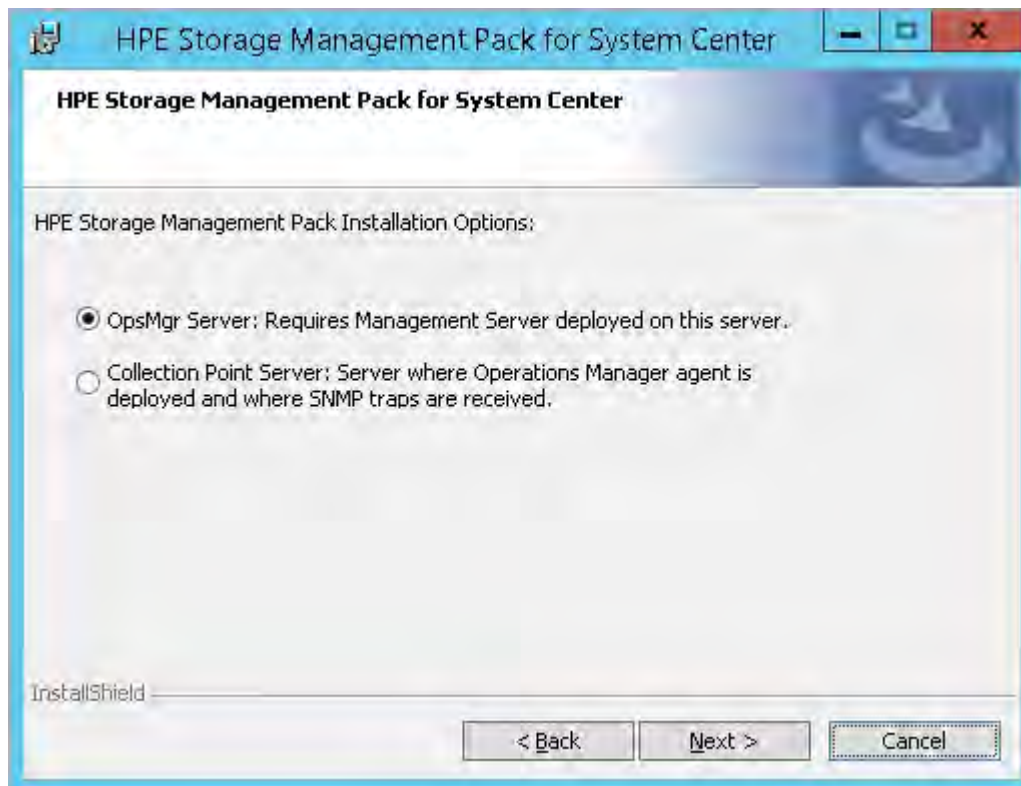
HPE Storage Management Pack for System Center

HPE Storage Management Pack for System Center

HPE Storage Management Pack Installation Options:

OpsMgr Server: Requires Management Server deployed on this server.

Collection Point Server: Server where Operations Manager agent is deployed and where SNMP traps are received.

InstallShield

< Back

Next >

Cancel